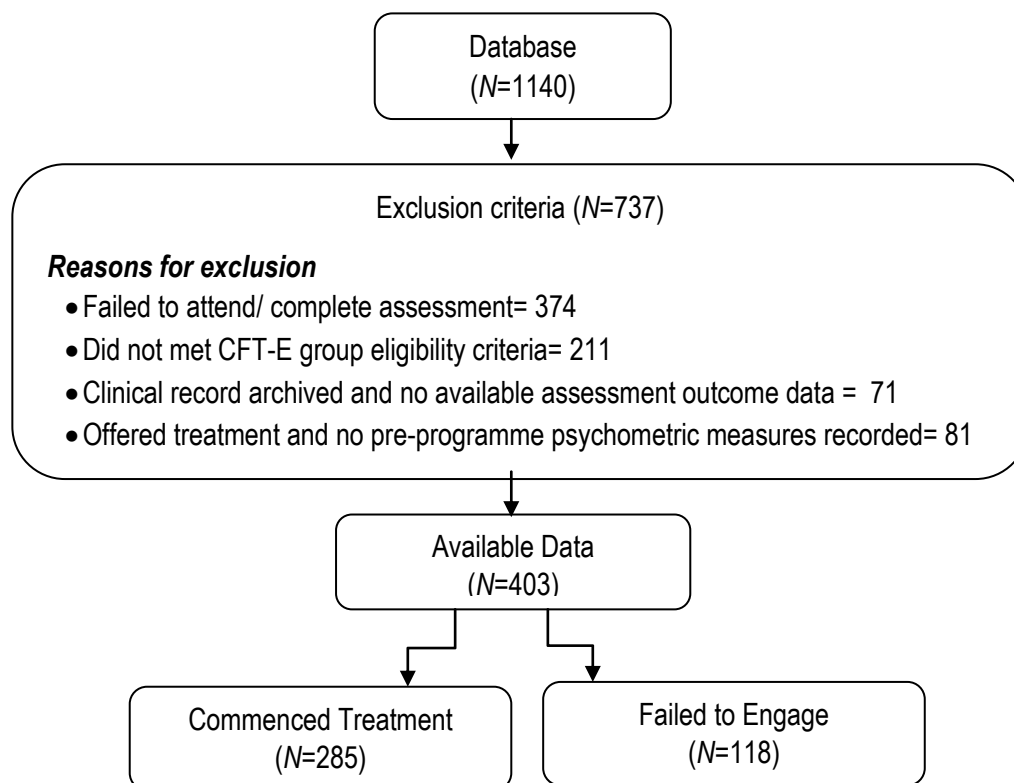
Database
(*N*=1140)

Exclusion criteria (*N*=737)

***Reasons for exclusion***

- Failed to attend/ complete assessment= 374
- Did not met CFT-E group eligibility criteria= 211
- Clinical record archived and no available assessment outcome data = 71
- Offered treatment and no pre-programme psychometric measures recorded= 81

Available Data
(*N*=403)

Commenced Treatment
(*N*=285)

Failed to Engage
(*N*=118)